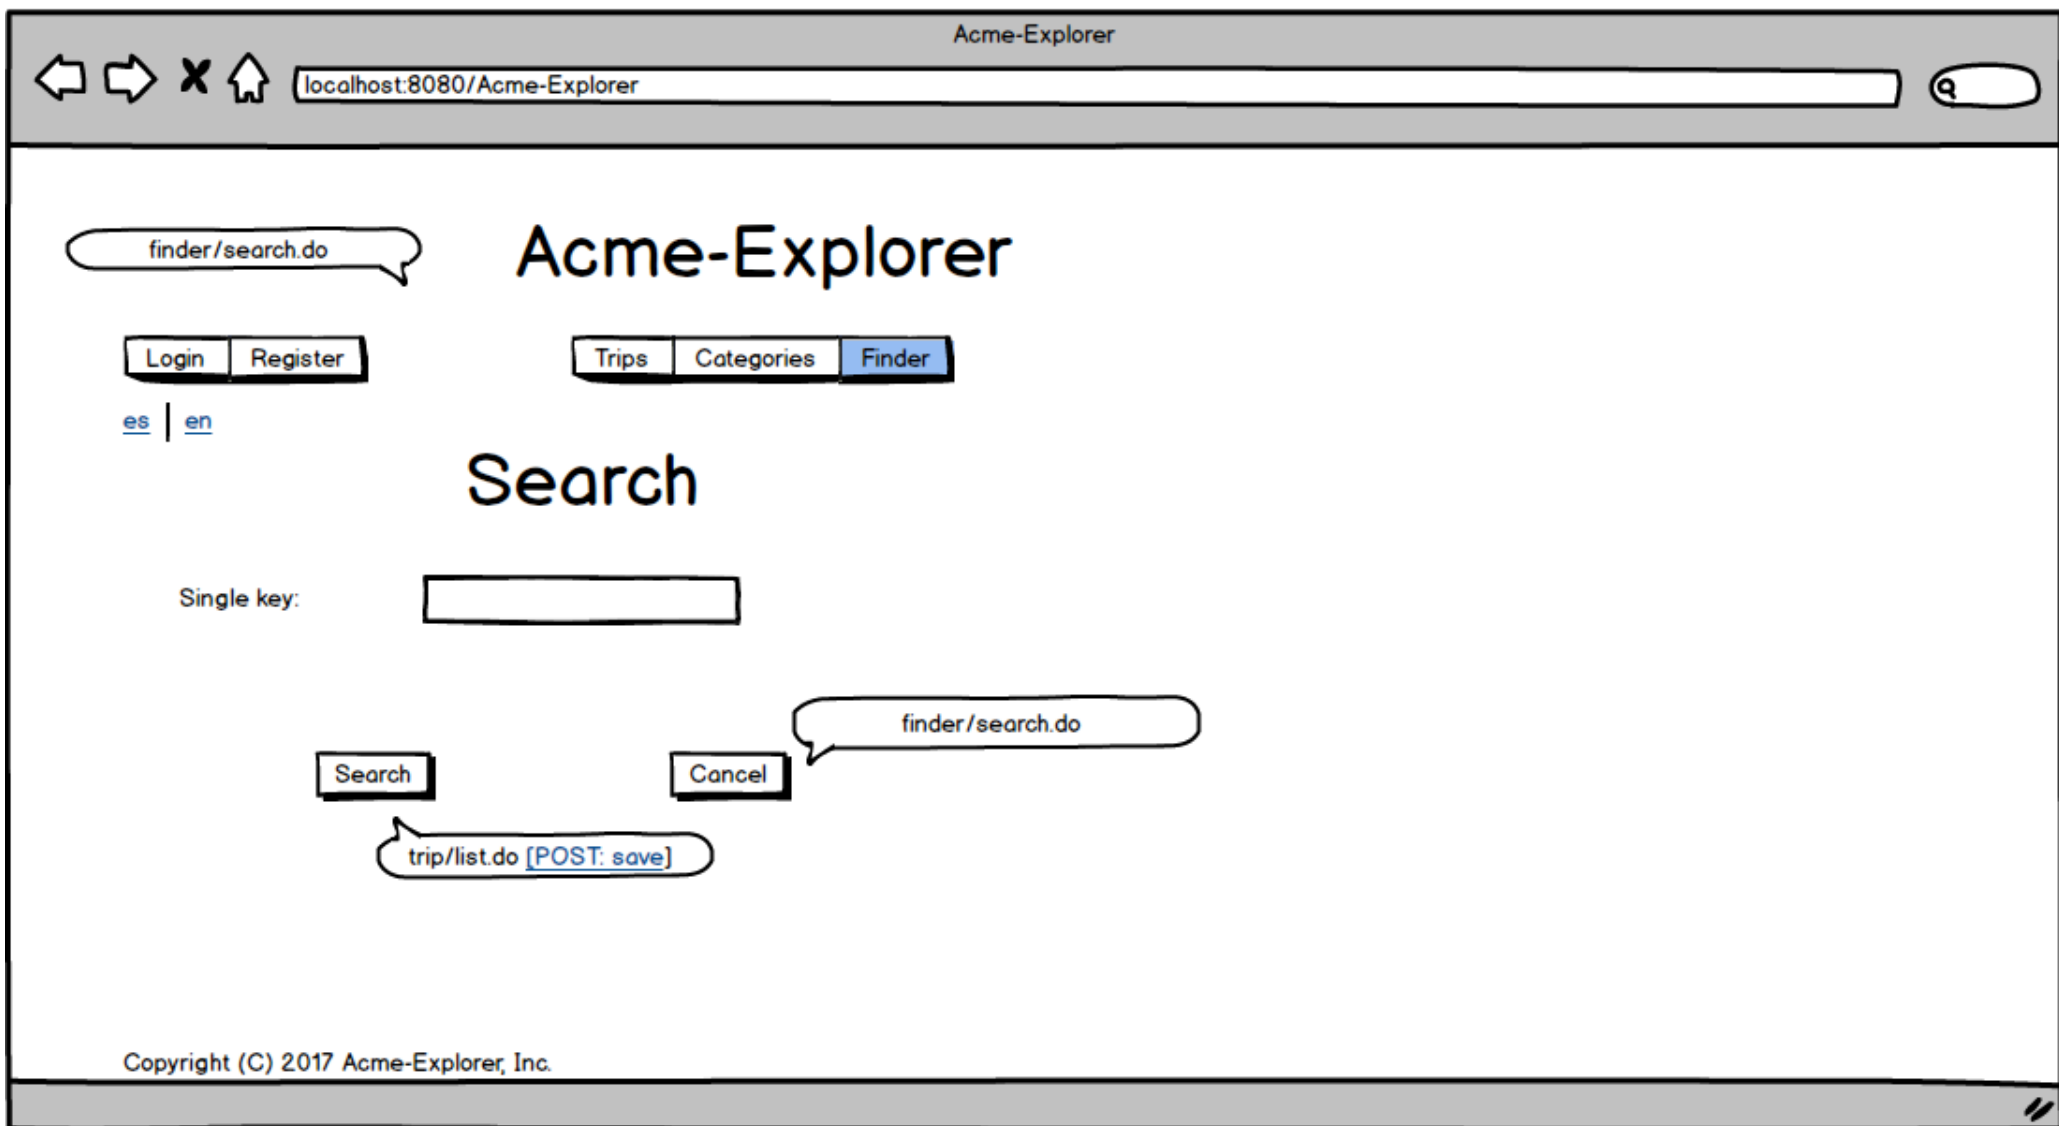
Acme-Explorer

localhost:8080/Acme-Explorer

finder/search.do

Acme-Explorer

Login | Register

Trips | Categories | Finder

es | en

Search

Single key:

finder/search.do

Search

Cancel

trip/list.do [POST: save]

Copyright (C) 2017 Acme-Explorer, Inc.